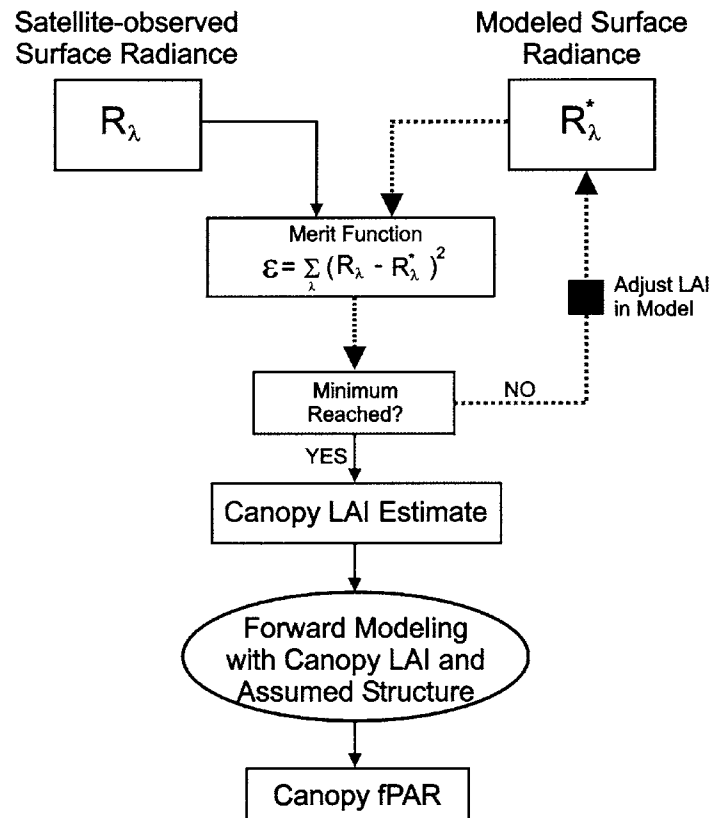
Satellite-observed Surface Radiance

Modeled Surface Radiance

$R_\lambda$

$R^*_\lambda$

Merit Function

$\varepsilon = \sum_\lambda (R_\lambda - R^*_\lambda)^2$

Adjust LAI in Model

Minimum Reached?

NO

YES

Canopy LAI Estimate

Forward Modeling with Canopy LAI and Assumed Structure

Canopy fPAR